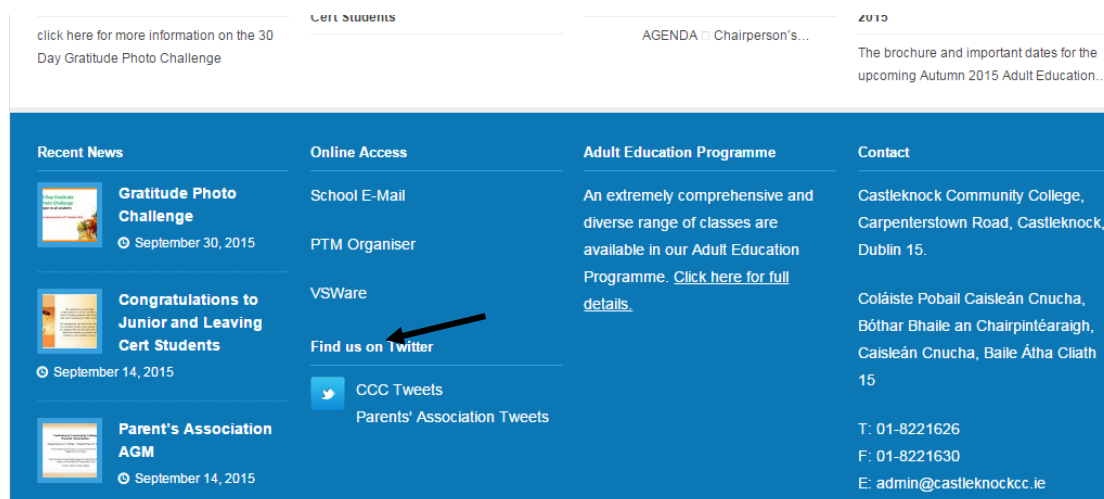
click here for more information on the 30 Day Gratitude Photo Challenge

Cert Students

AGENDA  Chairperson's...

2015

The brochure and important dates for the upcoming Autumn 2015 Adult Education...

Recent News

Gratitude Photo Challenge

September 30, 2015

Congratulations to Junior and Leaving Cert Students

September 14, 2015

Parent's Association AGM

September 14, 2015

Online Access

School E-Mail

PTM Organiser

VSWare

Find us on Twitter

CCC Tweets

Parents' Association Tweets

Adult Education Programme

An extremely comprehensive and diverse range of classes are available in our Adult Education Programme. Click here for full details.

Contact

Castleknock Community College, Carpenterstown Road, Castleknock, Dublin 15.

Coláiste Pobail Caisleán Cnucha, Bóthar Bhaile an Chairpintéaraigh, Caisleán Cnucha, Baile Átha Cliath 15

T: 01-8221626

F: 01-8221630

E: admin@castleknockcc.ie